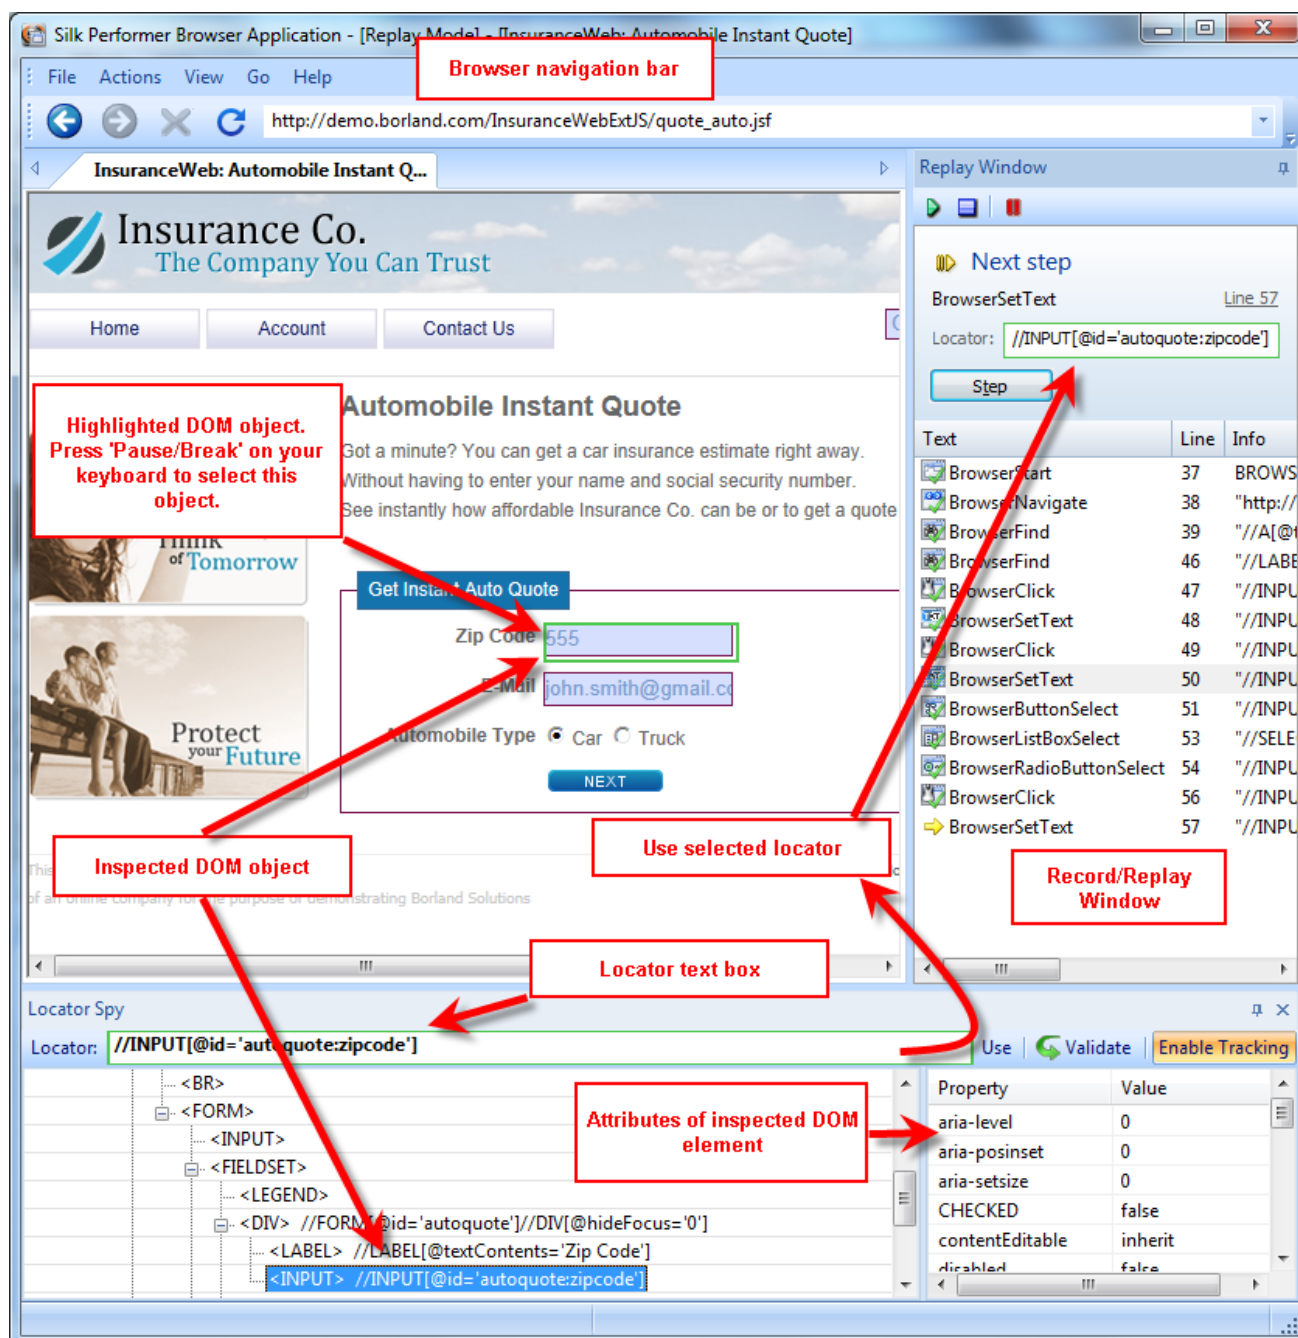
Silk Performer Browser Application - [Replay Mode] - [InsuranceWeb: Automobile Instant Quote]

File Actions View Go Help

Browser navigation bar

http://demo.borland.com/InsuranceWebExtJS/quote_auto.jsf

InsuranceWeb: Automobile Instant Q...

Insurance Co.
The Company You Can Trust

Home Account Contact Us

Highlighted DOM object. Press 'Pause/Break' on your keyboard to select this object.

Automobile Instant Quote

Got a minute? You can get a car insurance estimate right away. Without having to enter your name and social security number. See instantly how affordable Insurance Co. can be or to get a quote

of Tomorrow

Get Instant Auto Quote

Zip Code 555

E-Mail john.smith@gmail.c

Protect your Future

Automobile Type Car Truck

NEXT

Inspected DOM object

of an online company for the purpose of demonstrating Borland Solutions

Replay Window

Next step

BrowserSetText Line 57

Locator: //INPUT[@id='autoquote:zipcode']

Step

| Text | Line | Info |
|---|---|---|
| BrowserStart | 37 | BROWS |
| BrowserNavigate | 38 | "http:// |
| BrowserFind | 39 | "//A[@ |
| BrowserFind | 46 | "//LABE |
| BrowserClick | 47 | "//INPU |
| BrowserSetText | 48 | "//INPU |
| BrowserClick | 49 | "//INPU |
| BrowserSetText | 50 | "//INPU |
| BrowserButtonSelect | 51 | "//INPU |
| BrowserListBoxSelect | 53 | "//SELE |
| BrowserRadioButtonSelect | 54 | "//INPU |
| BrowserClick | 56 | "//INPU |
| BrowserSetText | 57 | "//INPU |

Use selected locator

Record/Replay Window

Locator text box

Locator Spy

Locator: //INPUT[@id='autoquote:zipcode']

Use Validate Enable Tracking

<BR>
<FORM>
<INPUT>
<FIELDSET>
<LEGEND>
<DIV> //FORM[@id='autoquote']//DIV[@hideFocus='0']
<LABEL> //LABEL[@textContents='Zip Code']
<INPUT> //INPUT[@id='autoquote:zipcode']

Attributes of inspected DOM element

| Property | Value |
|---|---|
| aria-level | 0 |
| aria-posinset | 0 |
| aria-setsize | 0 |
| CHECKED | false |
| contentEditable | inherit |
| disabled | false |